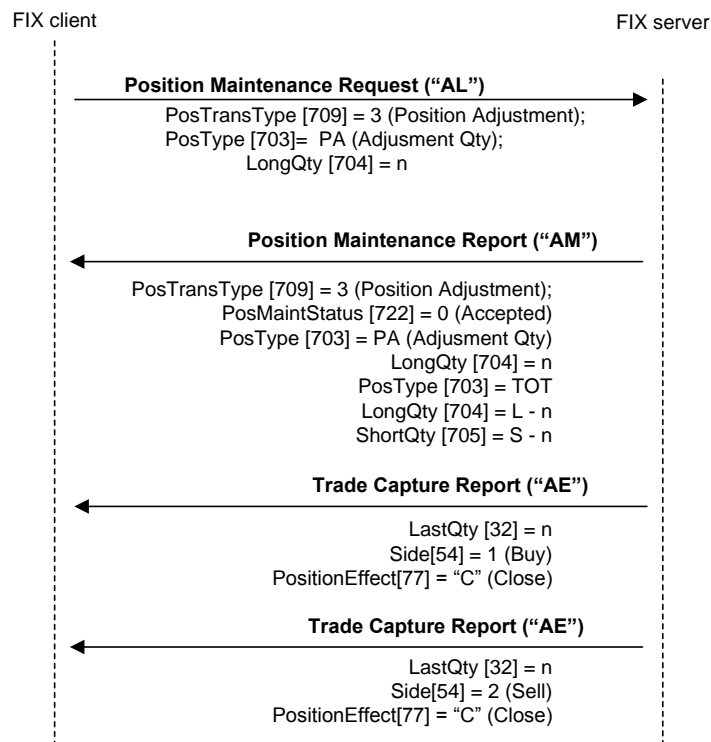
FIX client

FIX server

Position Maintenance Request (“AL”)

PosTransType [709] = 3 (Position Adjustment);
PosType [703]= PA (Adjusment Qty);
LongQty [704] = n

Position Maintenance Report (“AM”)

PosTransType [709] = 3 (Position Adjustment);
PosMaintStatus [722] = 0 (Accepted)
PosType [703] = PA (Adjusment Qty)
LongQty [704] = n
PosType [703] = TOT
LongQty [704] = L - n
ShortQty [705] = S - n

Trade Capture Report (“AE”)

LastQty [32] = n
Side[54] = 1 (Buy)
PositionEffect[77] = “C” (Close)

Trade Capture Report (“AE”)

LastQty [32] = n
Side[54] = 2 (Sell)
PositionEffect[77] = “C” (Close)